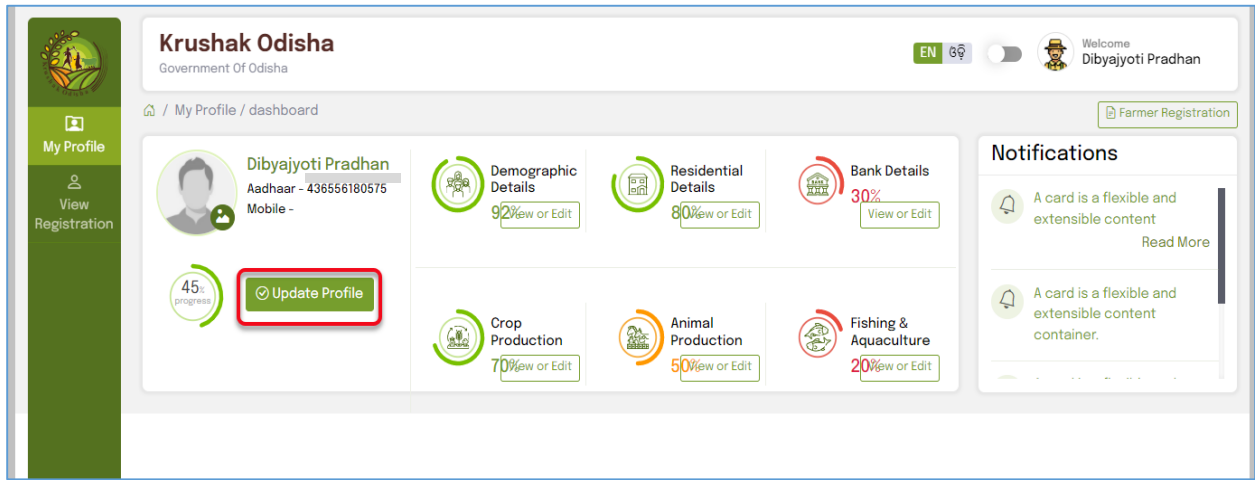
Krushak Odisha
Government Of Odisha

EN ଓଡ଼ି

Welcome
Dibyajyoti Pradhan

My Profile

View Registration

/ My Profile / dashboard

Farmer Registration

Dibyajyoti Pradhan
Aadhaar - 436556180575
Mobile -

45% progress

Update Profile

Demographic Details
92%
View or Edit

Residential Details
80%
View or Edit

Bank Details
30%
View or Edit

Crop Production
70%
View or Edit

Animal Production
50%
View or Edit

Fishing & Aquaculture
20%
View or Edit

Notifications

A card is a flexible and extensible content
Read More

A card is a flexible and extensible content container.

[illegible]